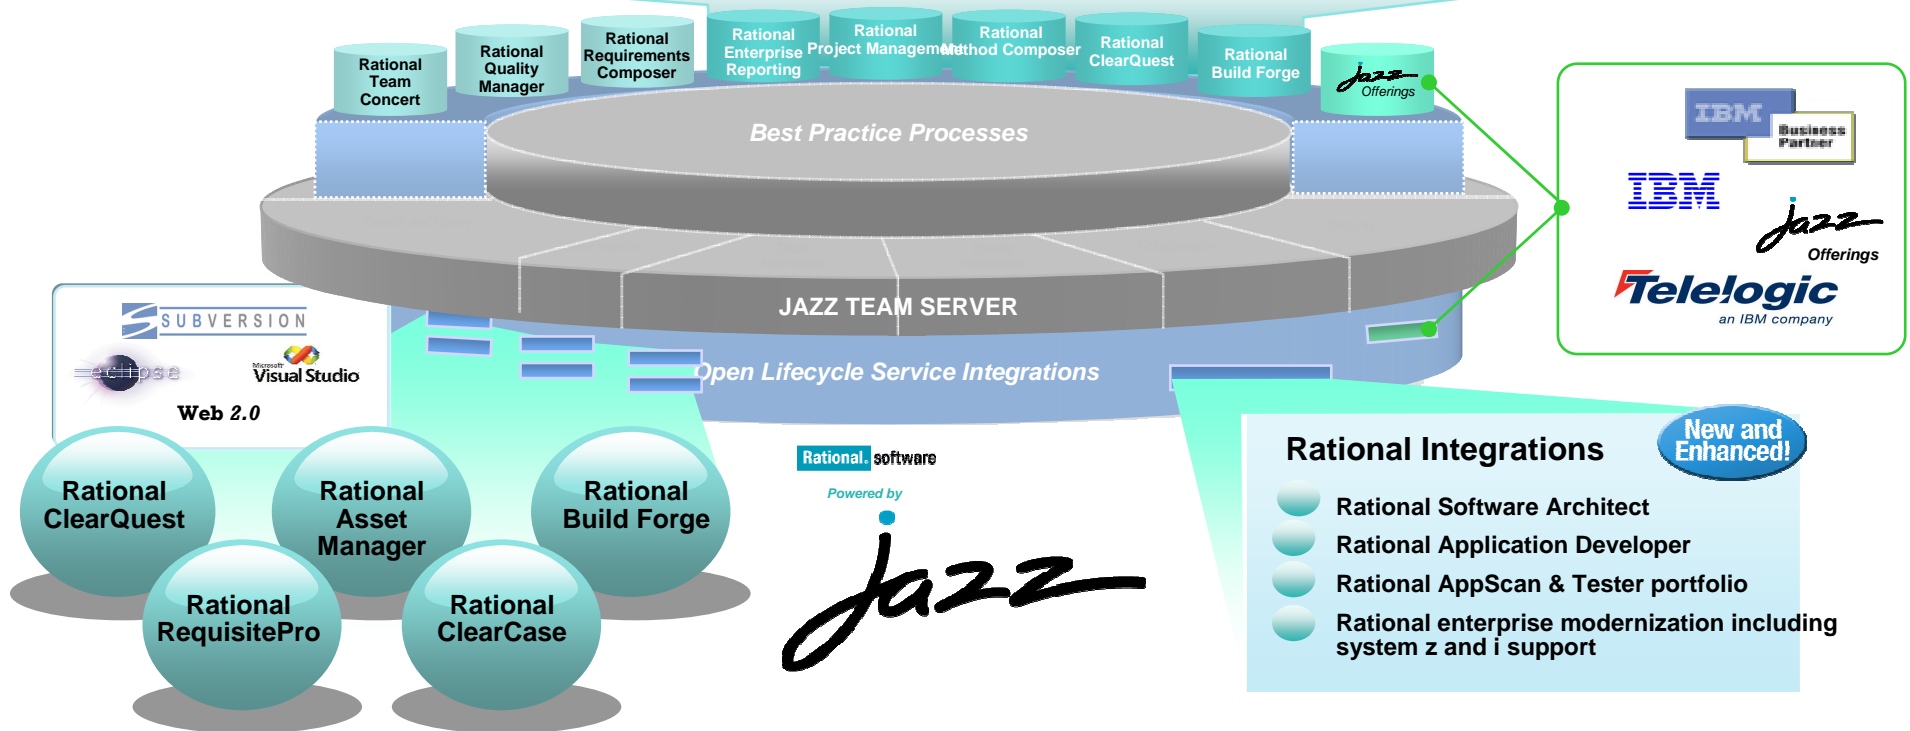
Rational Team Concert

Rational Quality Manager

Rational Requirements Composer

Rational Enterprise Reporting

Rational Project Management

Rational Method Composer

Rational ClearQuest

Rational Build Forge

Jazz Offerings

Best Practice Processes

JAZZ TEAM SERVER

Open Lifecycle Service Integrations

IBM Business Partner

IBM

Jazz Offerings

Telelogic an IBM company

SUBVERSION

eclipse

Microsoft Visual Studio

Web 2.0

Rational ClearQuest

Rational Asset Manager

Rational Build Forge

Rational RequisitePro

Rational ClearCase

Rational. software

Powered by

jazz

Rational Integrations

New and Enhanced!

Rational Software Architect

Rational Application Developer

Rational AppScan & Tester portfolio

Rational enterprise modernization including system z and i support